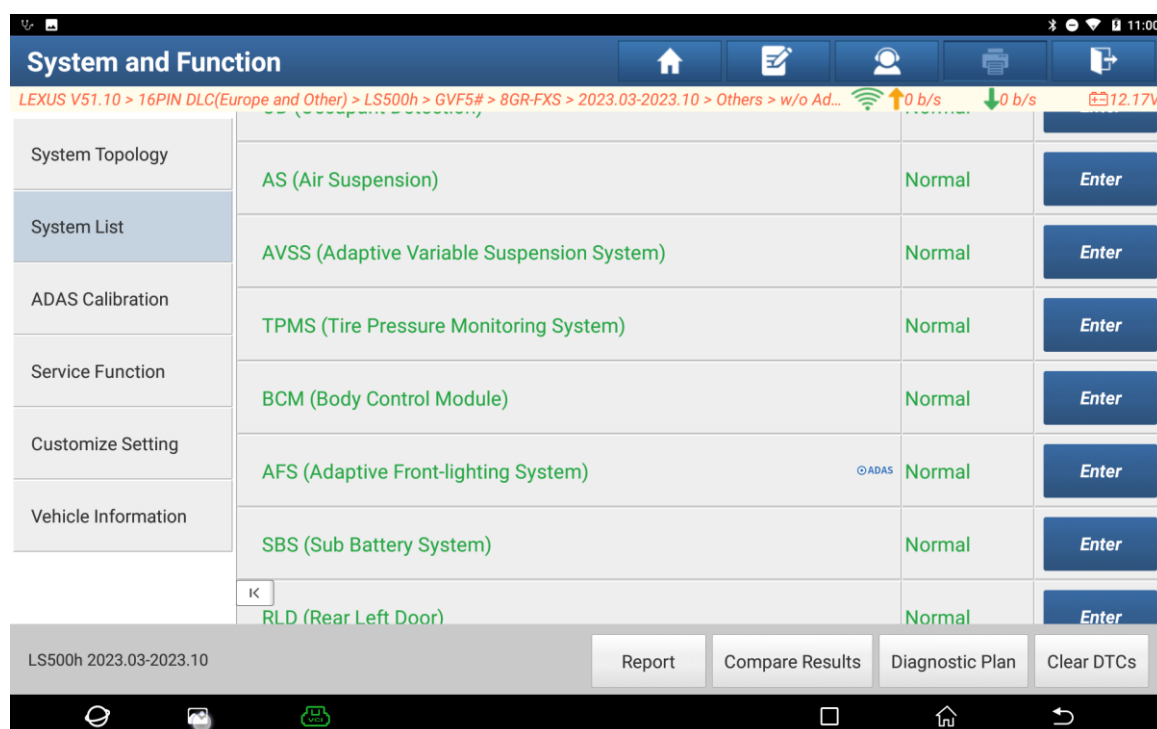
11:00

System and Function

LEXUS V51.10 > 16PIN DLC(Europe and Other) > LS500h > GVF5# > 8GR-FXS > 2023.03-2023.10 > Others > w/o Ad... 0 b/s 0 b/s 12.17V

System Topology

System List

ADAS Calibration

Service Function

Customize Setting

Vehicle Information

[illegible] Normal Enter

AS (Air Suspension) Normal Enter

AVSS (Adaptive Variable Suspension System) Normal Enter

TPMS (Tire Pressure Monitoring System) Normal Enter

BCM (Body Control Module) Normal Enter

AFS (Adaptive Front-lighting System) ADAS Normal Enter

SBS (Sub Battery System) Normal Enter

RLD (Rear Left Door) Normal Enter

LS500h 2023.03-2023.10

Report

Compare Results

Diagnostic Plan

Clear DTCs

VCI